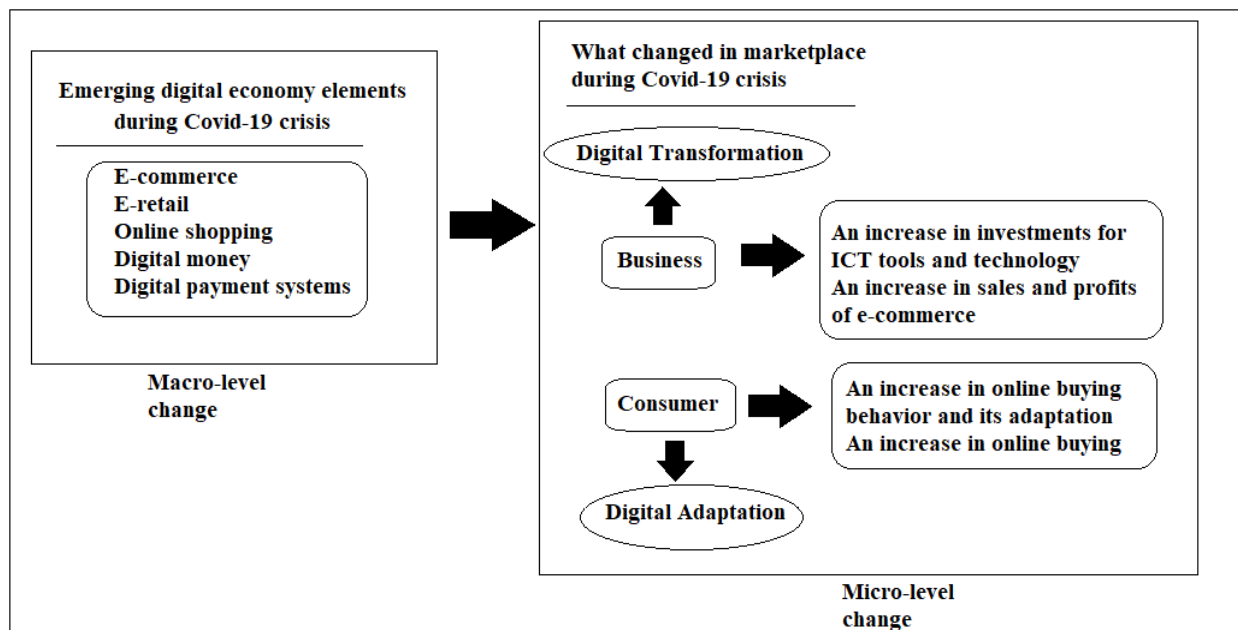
Emerging digital economy elements during Covid-19 crisis

E-commerce
E-retail
Online shopping
Digital money
Digital payment systems

Macro-level change

What changed in marketplace during Covid-19 crisis

Digital Transformation

Business

An increase in investments for ICT tools and technology
An increase in sales and profits of e-commerce

Consumer

An increase in online buying behavior and its adaptation
An increase in online buying

Digital Adaptation

Micro-level change